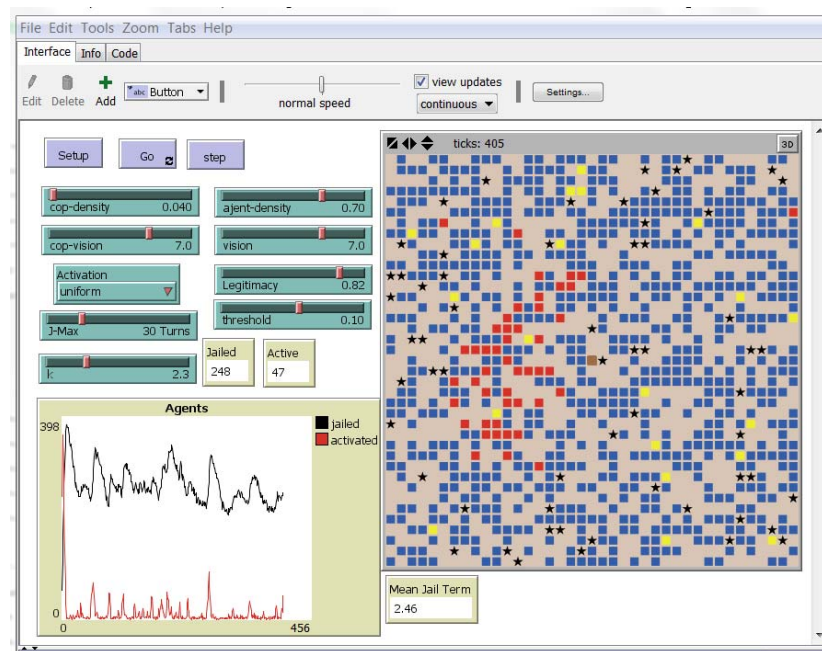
File Edit Tools Zoom Tabs Help

Interface Info Code

Edit Delete Add Button

normal speed

view updates

continuous

Settings...

ticks: 405

3D

Setup Go step

cop-density 0.040

ajent-density 0.70

cop-vision 7.0

vision 7.0

Activation
uniform

Legitimacy 0.82

J-Max 30 Turns

threshold 0.10

Jailed
248

Active
47

k 2.3

Agents

398

0

0

456

jailed

activated

Mean Jail Term
2.46